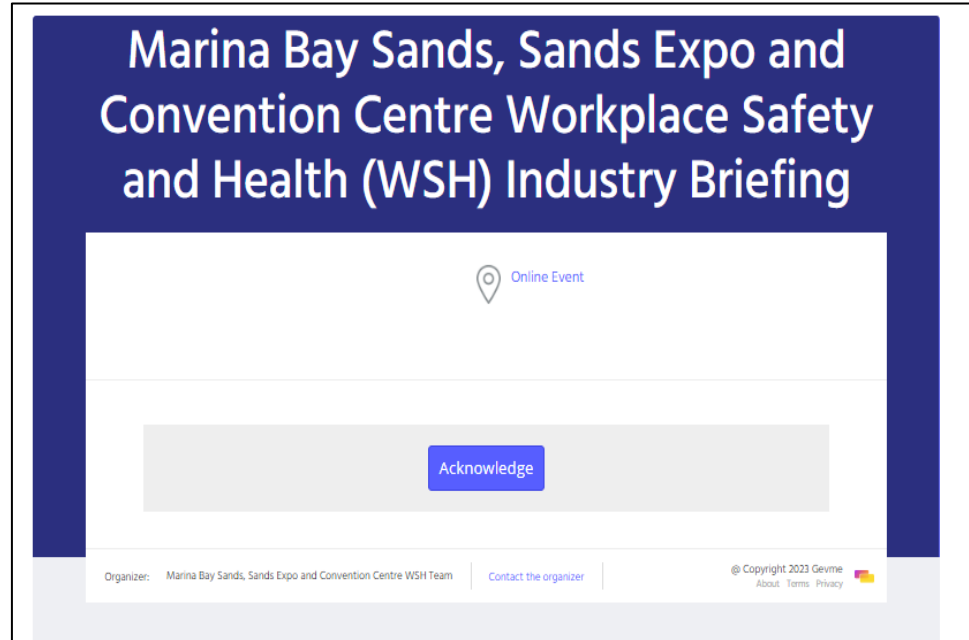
Marina Bay Sands, Sands Expo and Convention Centre Workplace Safety and Health (WSH) Industry Briefing

Online Event

Acknowledge

Organizer: Marina Bay Sands, Sands Expo and Convention Centre WSH Team

Contact the organizer

@ Copyright 2023 Gevme

About Terms Privacy